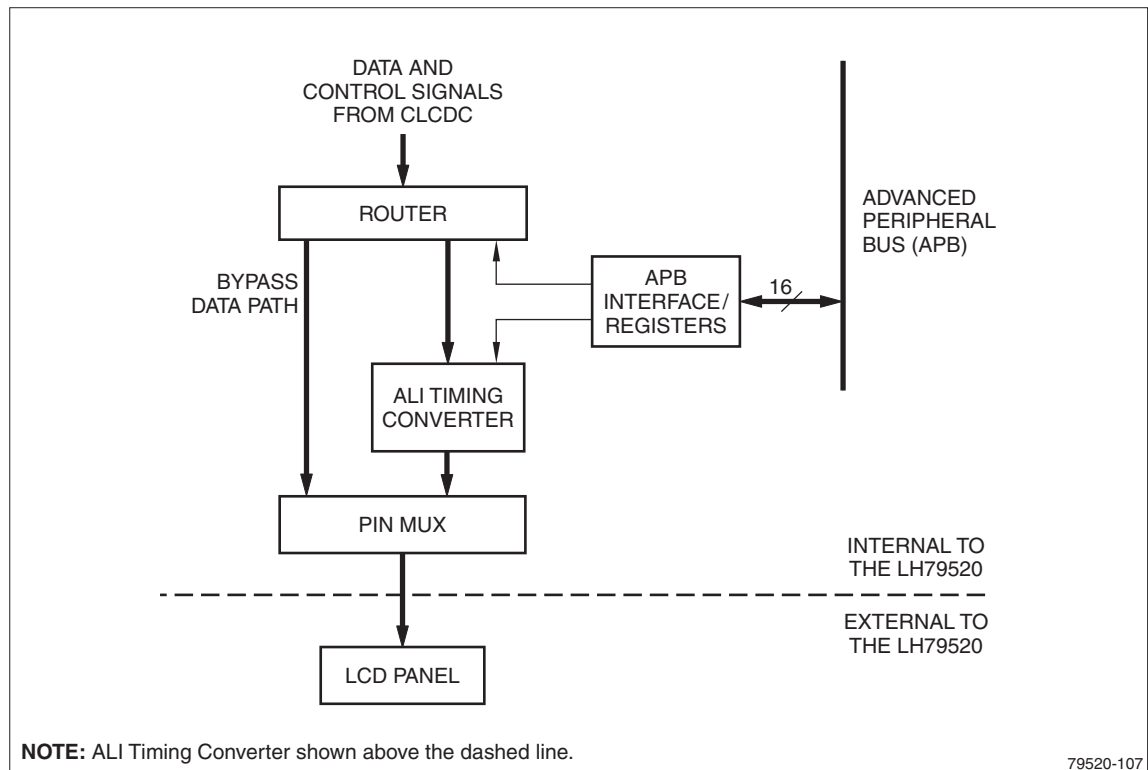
DATA AND CONTROL SIGNALS FROM CLCDC

ROUTER

ADVANCED PERIPHERAL BUS (APB)

BYPASS DATA PATH

APB INTERFACE/ REGISTERS

16

ALI TIMING CONVERTER

PIN MUX

INTERNAL TO THE LH79520

EXTERNAL TO THE LH79520

LCD PANEL

**NOTE:** ALI Timing Converter shown above the dashed line.

79520-107